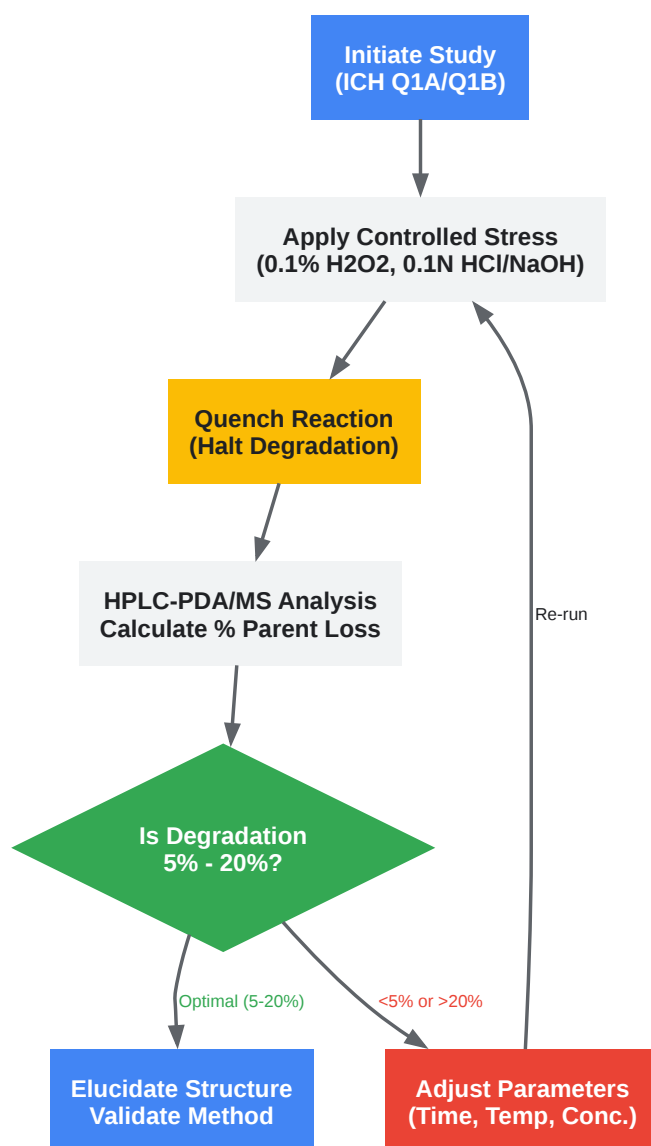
Initiate Study
(ICH Q1A/Q1B)

Apply Controlled Stress
(0.1% H2O2, 0.1N HCl/NaOH)

Quench Reaction
(Halt Degradation)

HPLC-PDA/MS Analysis
Calculate % Parent Loss

Is Degradation
5% - 20%?

Optimal (5-20%)

<5% or >20%

Re-run

Elucidate Structure
Validate Method

Adjust Parameters
(Time, Temp, Conc.)